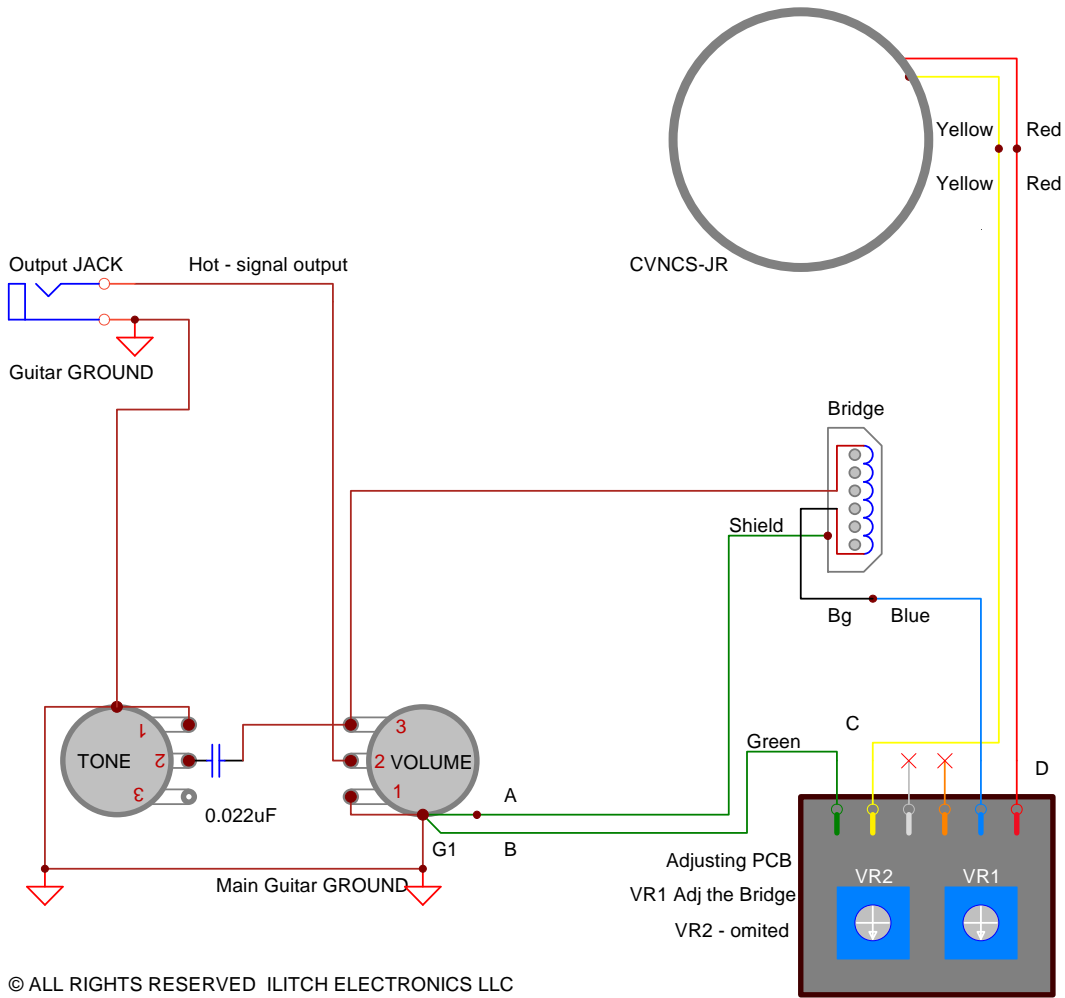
Yellow
Red
Yellow
Red
CVNCS-JR

Output JACK
Hot - signal output
Guitar GROUND

Bridge
Shield
Bg
Blue

TONE
1
2
3
0.022uF

VOLUME
3
2
1
A
B
G1

Main Guitar GROUND

C
Green
D

Adjusting PCB
VR1 Adj the Bridge
VR2 - omited
VR2
VR1

© ALL RIGHTS RESERVED ILITCH ELECTRONICS LLC